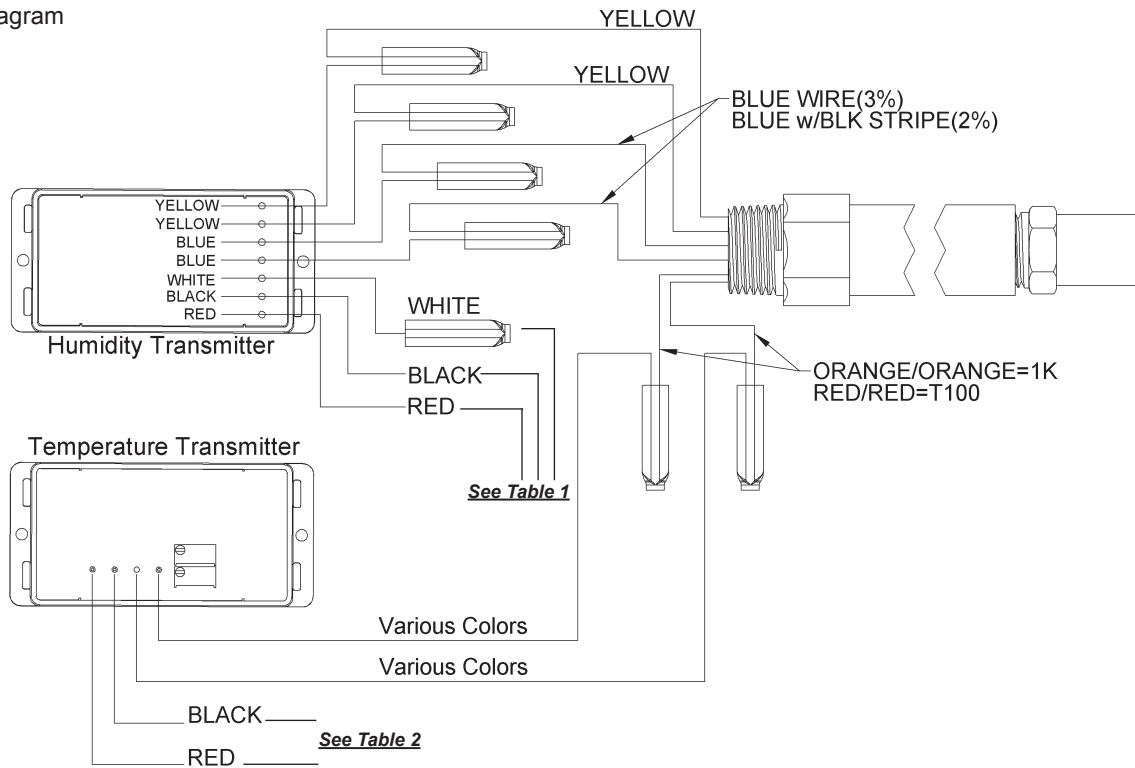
agram

YELLOW

YELLOW

BLUE WIRE(3%)
BLUE w/BLK STRIPE(2%)

YELLOW
YELLOW
BLUE
BLUE
WHITE
BLACK
RED

Humidity Transmitter

WHITE

BLACK

RED

ORANGE/ORANGE=1K
RED/RED=T100

Temperature Transmitter

See Table 1

Various Colors

Various Colors

BLACK

See Table 2

RED